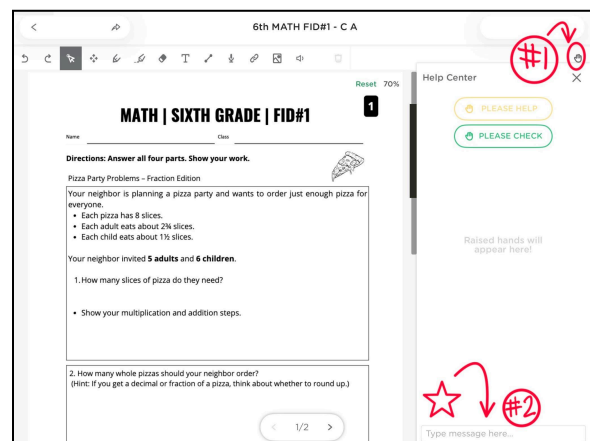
6th MATH FID#1 - C A

Reset 70%

MATH | SIXTH GRADE | FID#1

1

Name

Class

Directions: Answer all four parts. Show your work.

Pizza Party Problems – Fraction Edition

Your neighbor is planning a pizza party and wants to order just enough pizza for everyone.

- Each pizza has 8 slices.
- Each adult eats about 2¾ slices.
- Each child eats about 1½ slices.

Your neighbor invited **5 adults** and **6 children**.

1. How many slices of pizza do they need?

- Show your multiplication and addition steps.

2. How many whole pizzas should your neighbor order?
(Hint: If you get a decimal or fraction of a pizza, think about whether to round up.)

1/2

Help Center

#1

PLEASE HELP

PLEASE CHECK

Raised hands will appear here!

#2

Type message here...